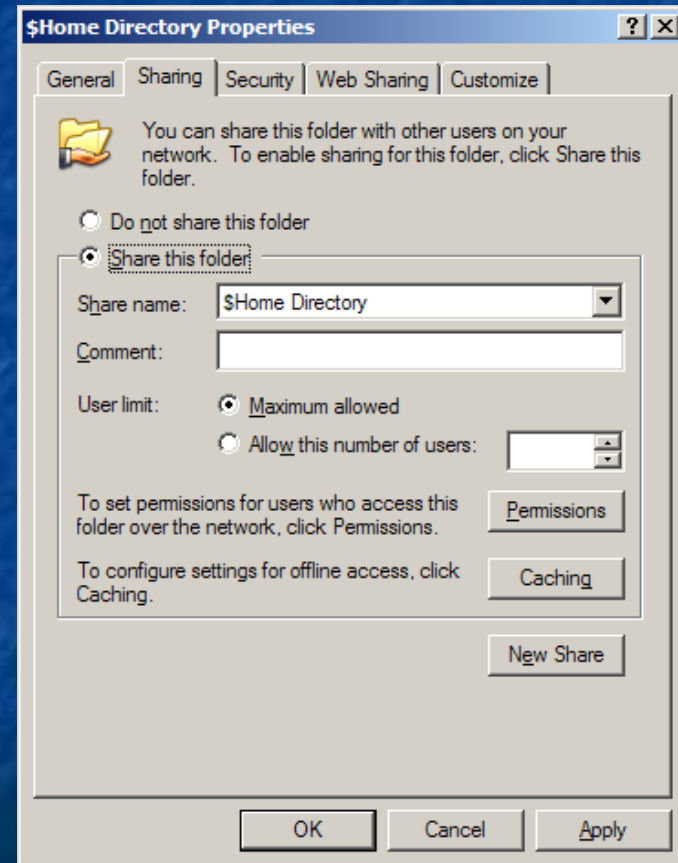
$Home Directory Properties

? X

General | Sharing | Security | Web Sharing | Customize

You can share this folder with other users on your network. To enable sharing for this folder, click Share this folder.

Do not share this folder

Share this folder

Share name: $Home Directory

Comment:

User limit: Maximum allowed

Allow this number of users:

To set permissions for users who access this folder over the network, click Permissions.

Permissions

To configure settings for offline access, click Caching.

Caching

New Share

OK Cancel Apply